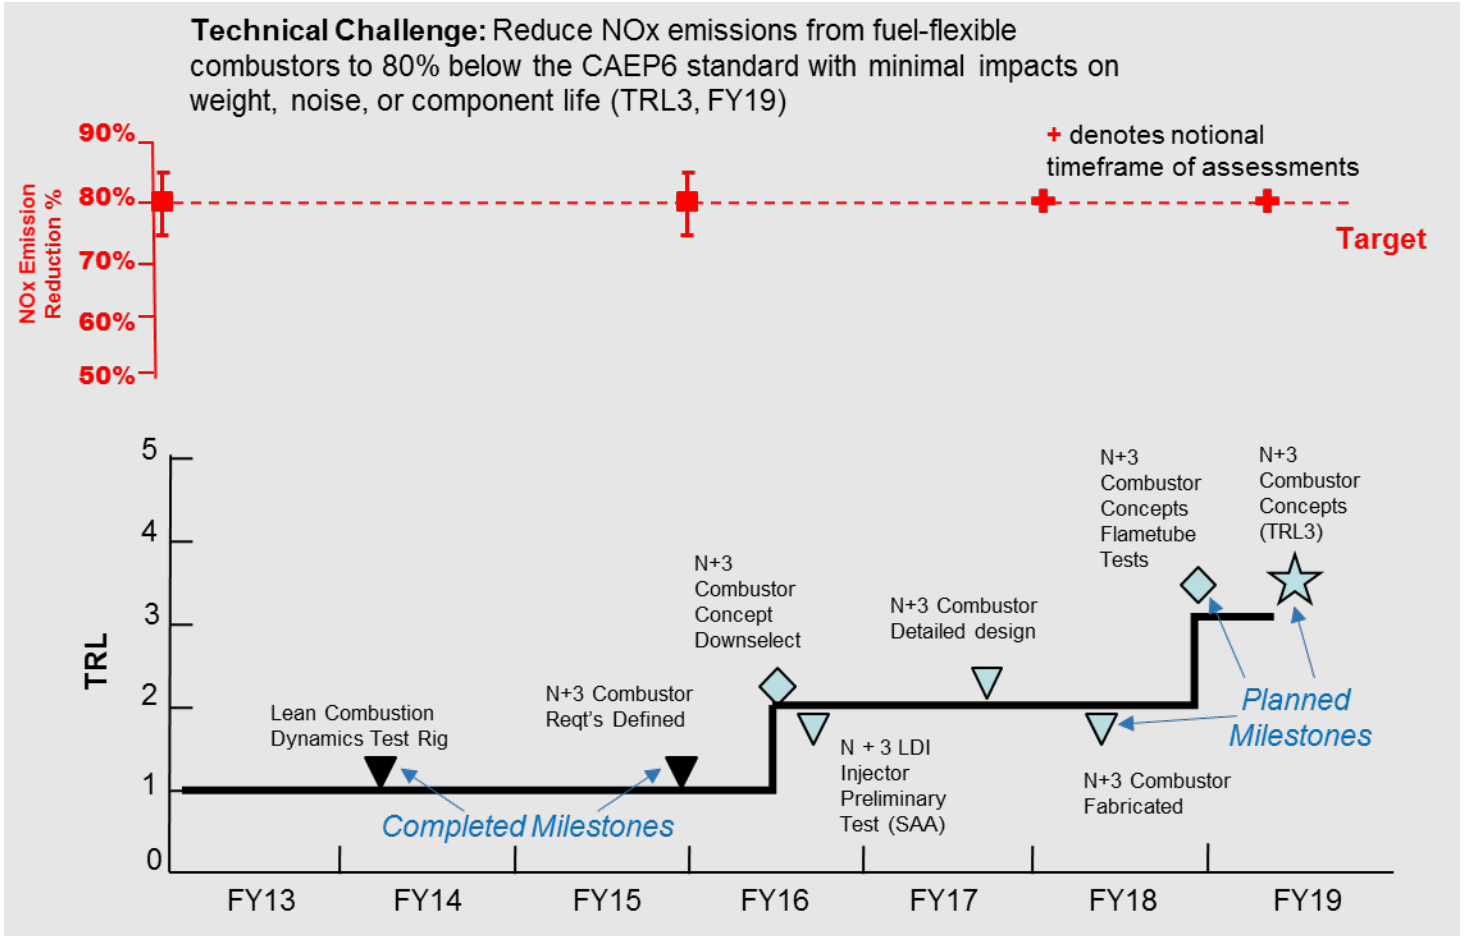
**Technical Challenge:** Reduce NOx emissions from fuel-flexible combustors to 80% below the CAEP6 standard with minimal impacts on weight, noise, or component life (TRL3, FY19)

90%
80%
70%
60%
50%

NOx Emission Reduction %

+ denotes notional timeframe of assessments

Target

5
4
3
2
1
0

TRL

Lean Combustion Dynamics Test Rig

N+3 Combustor Reqt's Defined

Completed Milestones

N+3 Combustor Concept Downselect

N + 3 LDI Injector Preliminary Test (SAA)

N+3 Combustor Detailed design

N+3 Combustor Fabricated

N+3 Combustor Concepts Flametube Tests

N+3 Combustor Concepts (TRL3)

Planned Milestones

FY13
FY14
FY15
FY16
FY17
FY18
FY19